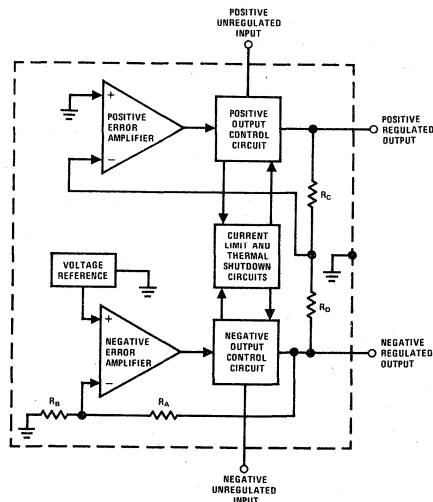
POSITIVE UNREGULATED INPUT

+

POSITIVE ERROR AMPLIFIER

−

POSITIVE OUTPUT CONTROL CIRCUIT

POSITIVE REGULATED OUTPUT

$R_C$

CURRENT LIMIT AND THERMAL SHUTDOWN CIRCUITS

VOLTAGE REFERENCE

$R_D$

+

NEGATIVE ERROR AMPLIFIER

−

NEGATIVE OUTPUT CONTROL CIRCUIT

NEGATIVE REGULATED OUTPUT

$R_B$

$R_A$

NEGATIVE UNREGULATED INPUT